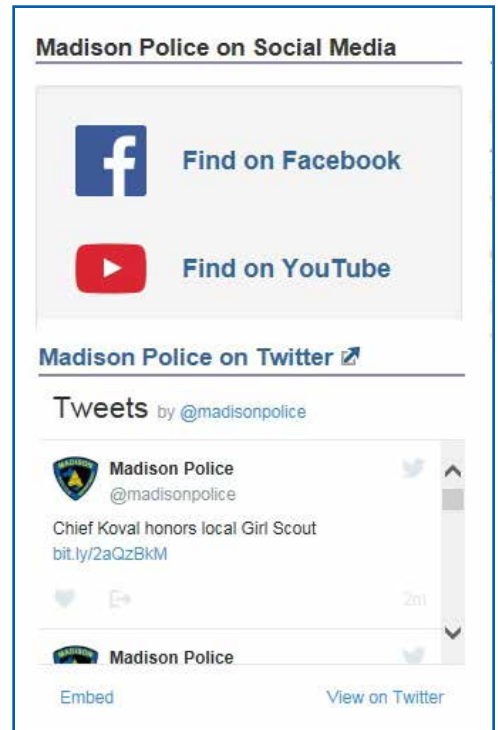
Madison Police on Social Media

Find on Facebook

Find on YouTube

Madison Police on Twitter

Tweets by @madisonpolice

Madison Police
@madisonpolice

Chief Koval honors local Girl Scout
bit.ly/2aQzBkM

2m

Madison Police

Embed

View on Twitter